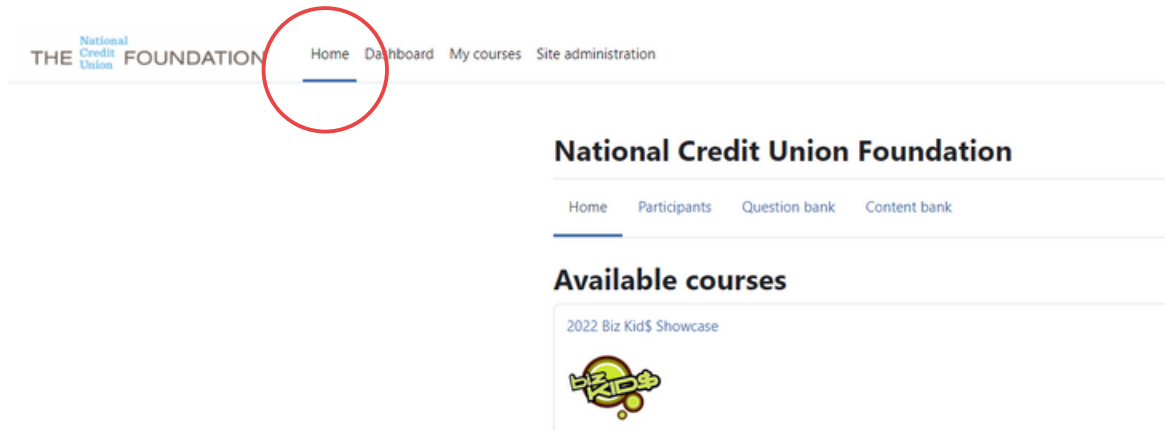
THE National Credit Union FOUNDATION

Home Dashboard My courses Site administration

National Credit Union Foundation

Home Participants Question bank Content bank

Available courses

2022 Biz Kid$ Showcase

biz KID$